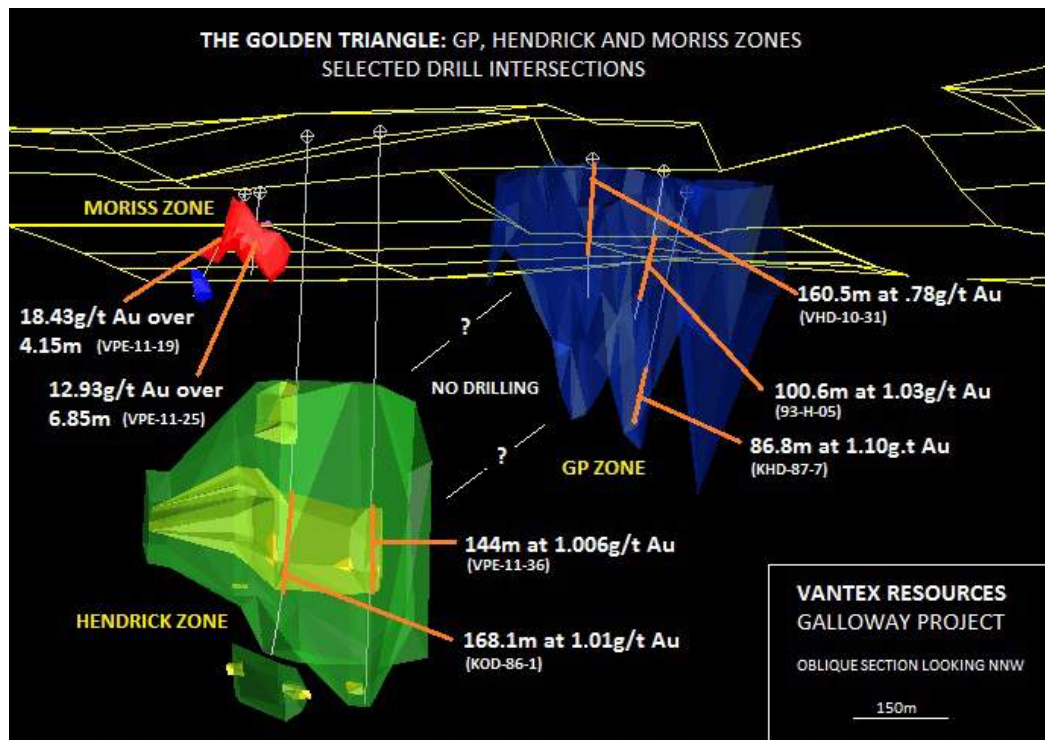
THE GOLDEN TRIANGLE: GP, HENDRICK AND MORISS ZONES
SELECTED DRILL INTERSECTIONS

MORISS ZONE

18.43g/t Au over 4.15m (VPE-11-19)

12.93g/t Au over 6.85m (VPE-11-25)

?

NO DRILLING

?

160.5m at .78g/t Au
(VHD-10-31)

100.6m at 1.03g/t Au
(93-H-05)

86.8m at 1.10g.t Au
(KHD-87-7)

GP ZONE

144m at 1.006g/t Au
(VPE-11-36)

HENDRICK ZONE

168.1m at 1.01g/t Au
(KOD-86-1)

VANTEX RESOURCES
GALLOWAY PROJECT

OBLIQUE SECTION LOOKING NNW

150m